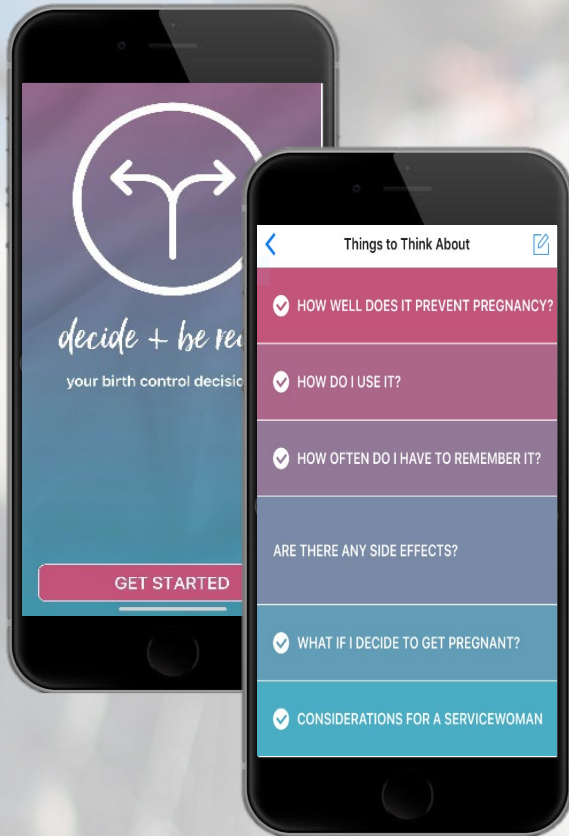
decide + be re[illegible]

your birth control decisio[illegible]

GET STARTED

Things to Think About

HOW WELL DOES IT PREVENT PREGNANCY?

HOW DO I USE IT?

HOW OFTEN DO I HAVE TO REMEMBER IT?

ARE THERE ANY SIDE EFFECTS?

WHAT IF I DECIDE TO GET PREGNANT?

CONSIDERATIONS FOR A SERVICEWOMAN